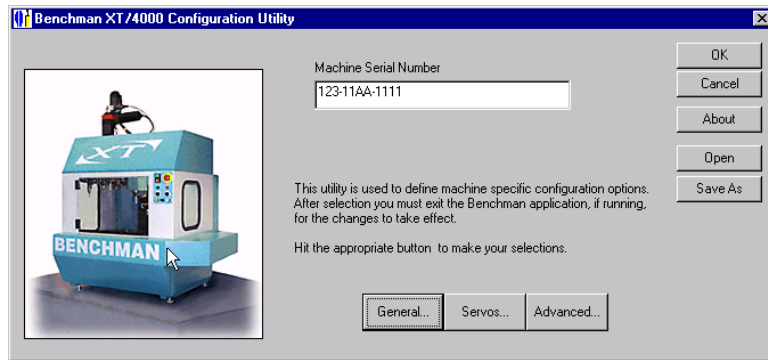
Benchman XT/4000 Configuration Utility

XT

BENCHMAN

Machine Serial Number

123-11AA-1111

This utility is used to define machine specific configuration options. After selection you must exit the Benchman application, if running, for the changes to take effect.

Hit the appropriate button to make your selections.

General...

Servos...

Advanced...

OK

Cancel

About

Open

Save As